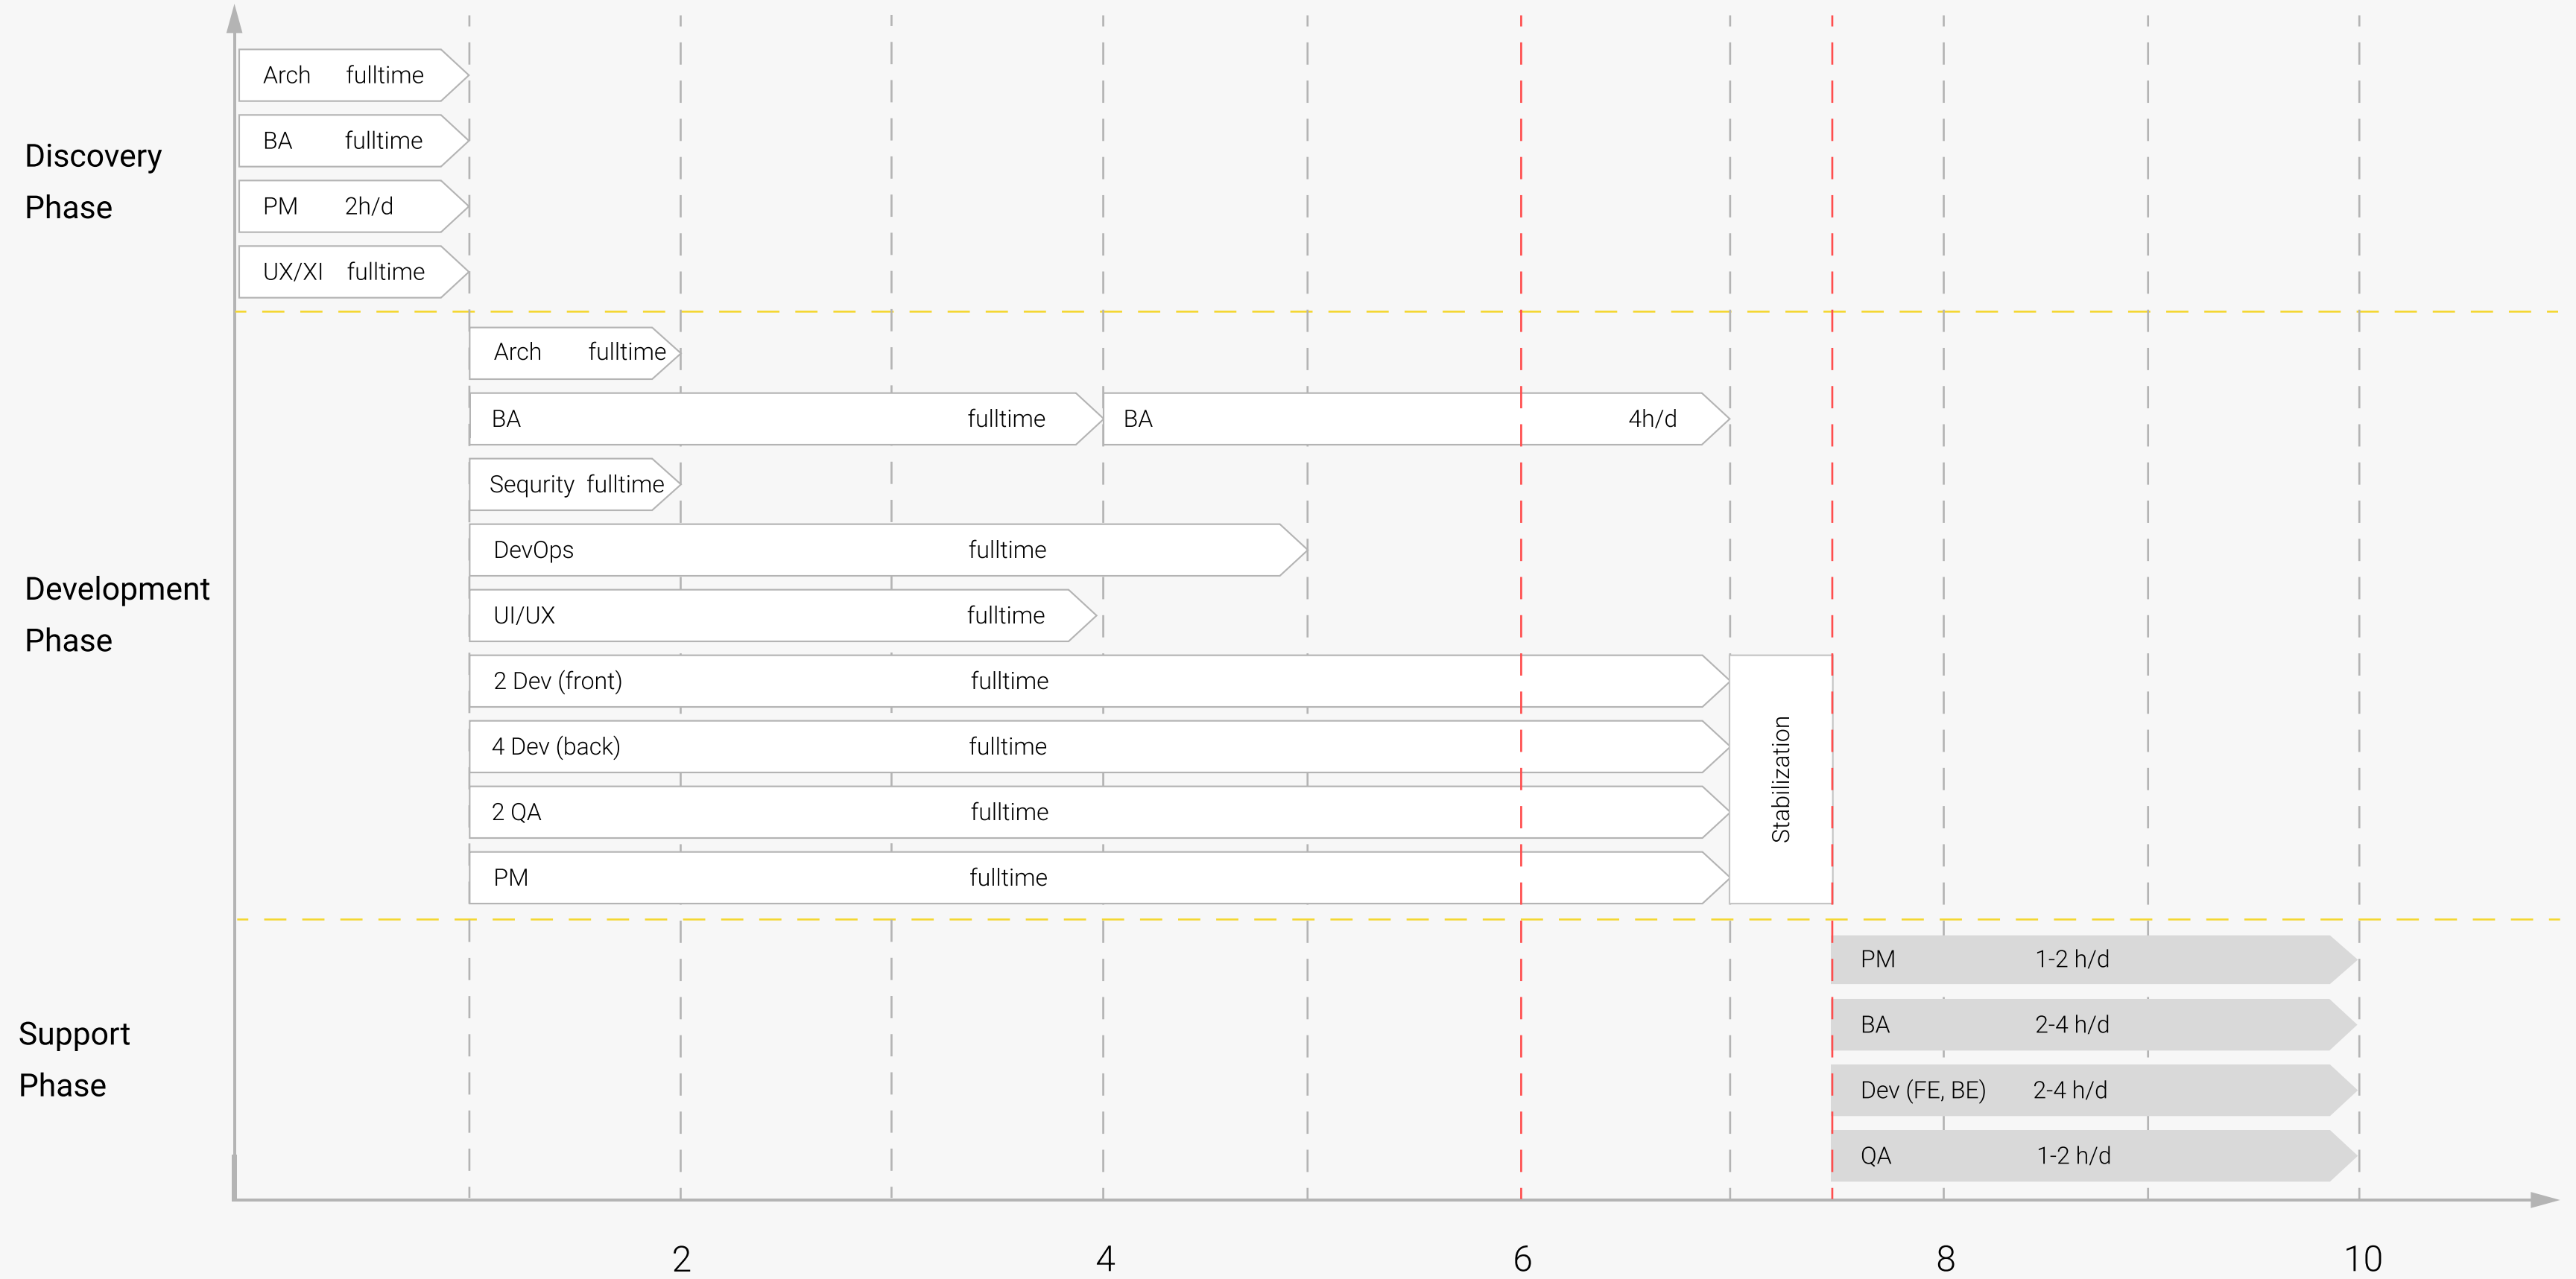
Discovery Phase

Arch fulltime
BA fulltime
PM 2h/d
UX/XI fulltime

Development Phase

Arch fulltime
BA fulltime
BA 4h/d
Sequrity fulltime
DevOps fulltime
UI/UX fulltime
2 Dev (front) fulltime
4 Dev (back) fulltime
2 QA fulltime
PM fulltime
Stabilization

Support Phase

PM 1-2 h/d
BA 2-4 h/d
Dev (FE, BE) 2-4 h/d
QA 1-2 h/d

2 4 6 8 10